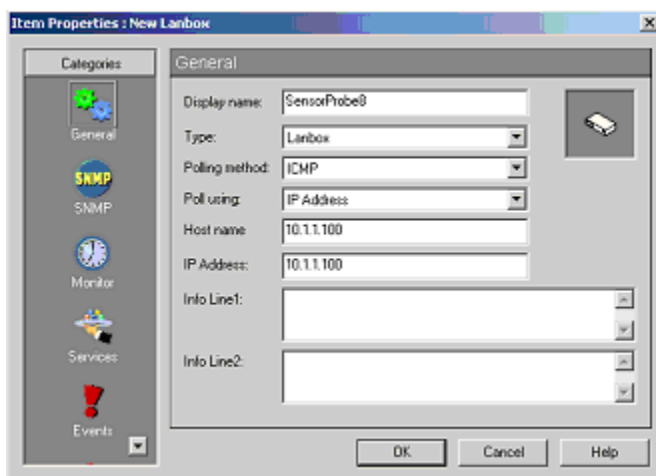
Item Properties : New Lanbox

Categories

General

SNMP

SNMP

Monitor

Services

Events

General

Display name: SensorProbe8

Type: Lanbox

Polling method: ICMP

Poll using: IP Address

Host name 10.1.1.100

IP Address: 10.1.1.100

Info Line1:

Info Line2:

OK

Cancel

Help